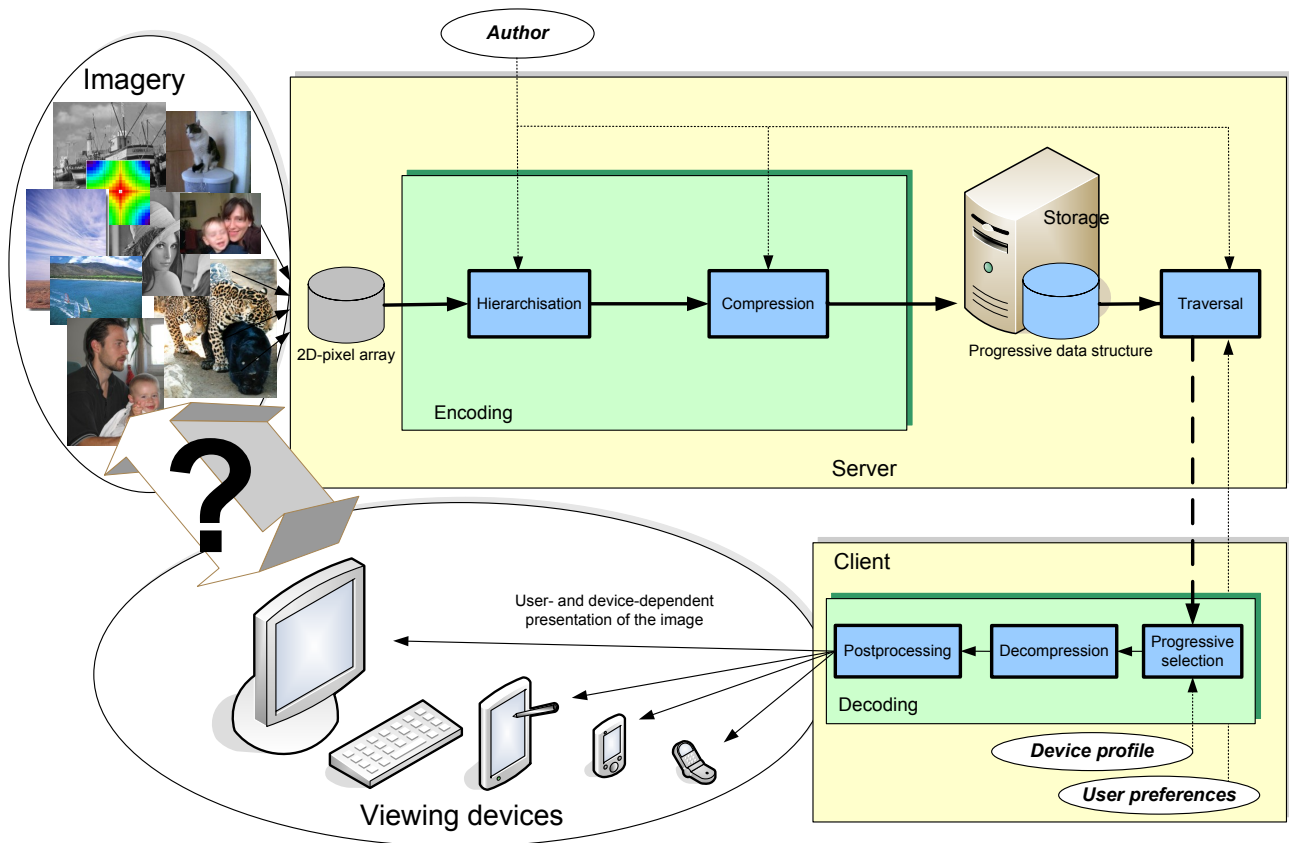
Author

Imagery

Storage

2D-pixel array

Hierarchisation

Compression

Traversal

Progressive data structure

Encoding

Server

?

Client

User- and device-dependent presentation of the image

Postprocessing

Decompression

Progressive selection

Decoding

Device profile

User preferences

Viewing devices